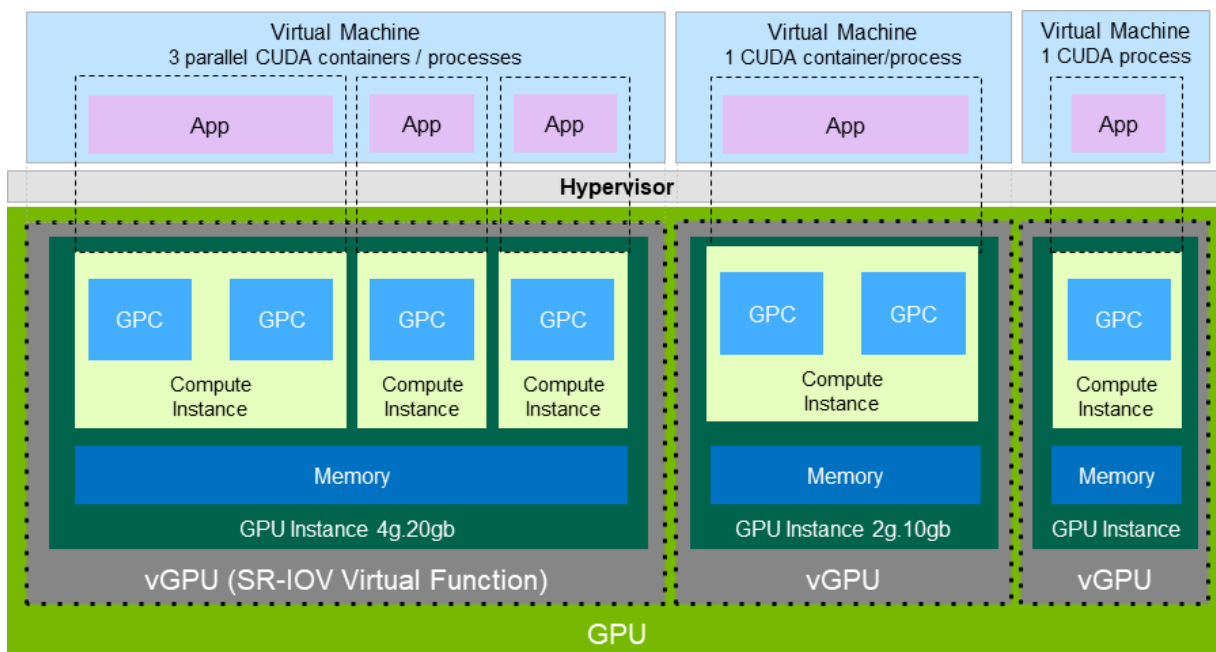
Virtual Machine
3 parallel CUDA containers / processes

App

App

App

Virtual Machine
1 CUDA container/process

App

Virtual Machine
1 CUDA process

App

Hypervisor

GPC

GPC

Compute Instance

GPC

Compute Instance

GPC

Compute Instance

Memory

GPU Instance 4g.20gb

vGPU (SR-IOV Virtual Function)

GPC

GPC

Compute Instance

Memory

GPU Instance 2g.10gb

vGPU

GPC

Compute Instance

Memory

GPU Instance

vGPU

GPU